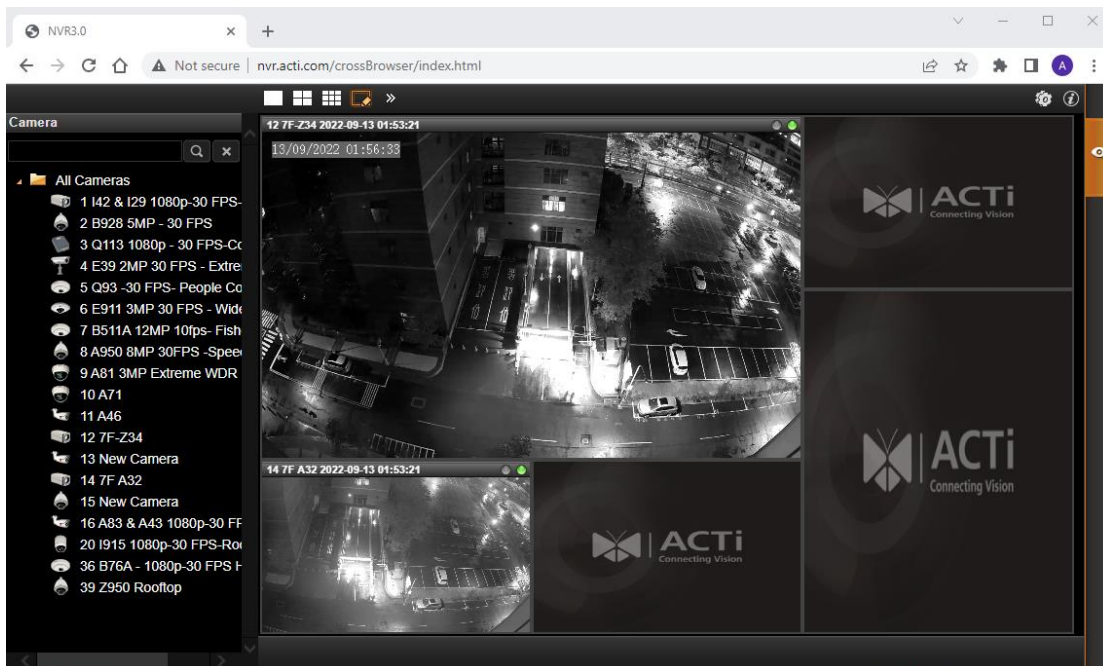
NVR3.0 × +

Not secure | nvr.acti.com/crossBrowser/index.html

A

»

Camera

All Cameras
1 I42 & I29 1080p-30 FPS-
2 B928 5MP - 30 FPS
3 Q113 1080p - 30 FPS-Co
4 E39 2MP 30 FPS - Extre
5 Q93 -30 FPS- People Co
6 E911 3MP 30 FPS - Wide
7 B511A 12MP 10fps- Fish
8 A950 8MP 30FPS -Speed
9 A81 3MP Extreme WDR
10 A71
11 A46
12 7F-Z34
13 New Camera
14 7F A32
15 New Camera
16 A83 & A43 1080p-30 FP
20 I915 1080p-30 FPS-Roo
36 B76A - 1080p-30 FPS H
39 Z950 Rooftop

12 7F-Z34 2022-09-13 01:53:21
13/09/2022 01:56:33

ACTi
Connecting Vision

ACTi
Connecting Vision

14 7F A32 2022-09-13 01:53:21

ACTi
Connecting Vision